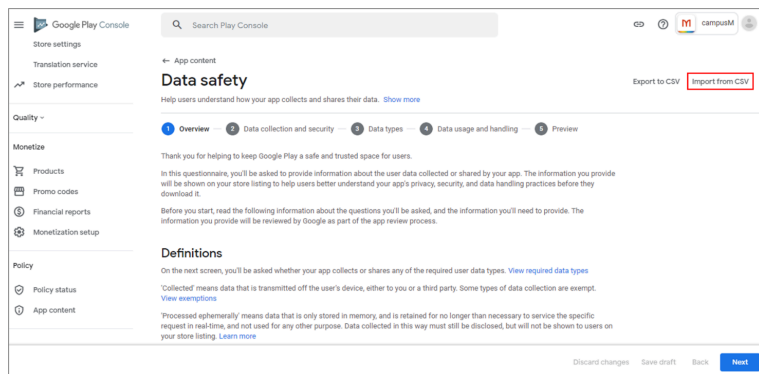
Google Play Console

Search Play Console

campusM

Store settings

Translation service

Store performance

Quality

Monetize

Products

Promo codes

Financial reports

Monetization setup

Policy

Policy status

App content

← App content

Data safety

Help users understand how your app collects and shares their data. Show more

Export to CSV

Import from CSV

1 Overview — 2 Data collection and security — 3 Data types — 4 Data usage and handling — 5 Preview

Thank you for helping to keep Google Play a safe and trusted space for users.

In this questionnaire, you'll be asked to provide information about the user data collected or shared by your app. The information you provide will be shown on your store listing to help users better understand your app's privacy, security, and data handling practices before they download it.

Before you start, read the following information about the questions you'll be asked, and the information you'll need to provide. The information you provide will be reviewed by Google as part of the app review process.

Definitions

On the next screen, you'll be asked whether your app collects or shares any of the required user data types. View required data types

'Collected' means data that is transmitted off the user's device, either to you or a third party. Some types of data collection are exempt. View exemptions

'Processed ephemerally' means data that is only stored in memory, and is retained for no longer than necessary to service the specific request in real-time, and not used for any other purpose. Data collected in this way must still be disclosed, but will not be shown to users on your store listing. Learn more

Discard changes Save draft Back Next